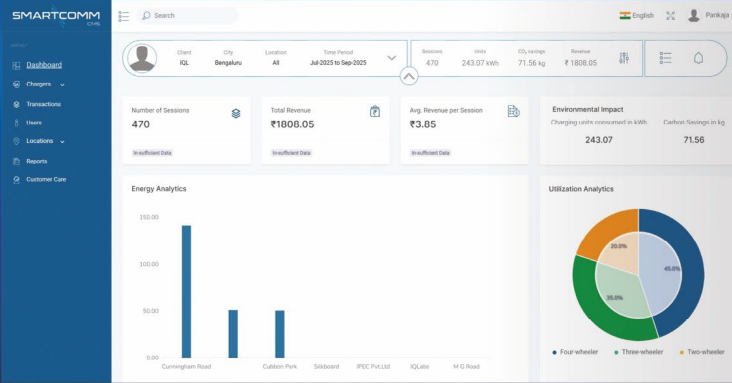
SMARTCOMM CMS

Search

English

Pankaja

Dashboard
Chargers
Transactions
Users
Locations
Reports
Customer Care

Client
IQL

City
Bengaluru

Location
All

Time Period
Jul-2025 to Sep-2025

Sessions
470

Units
243.07 kWh

$CO_2$ savings
71.56 kg

Revenue
₹ 1808.05

Number of Sessions
470
In-sufficient Data

Total Revenue
₹1808.05
In-sufficient Data

Avg. Revenue per Session
₹3.85
In-sufficient Data

Environmental Impact
Charging units consumed in kWh
243.07
Carbon Savings in kg
71.56

Energy Analytics

150.00
100.00
50.00
0.00

Cunningham Road
Cubbon Park
Silkboard
IPEC Pvt.Ltd
IQLabs
M G Road

Utilization Analytics

20.0%
45.0%
35.0%

Four-wheeler
Three-wheeler
Two-wheeler